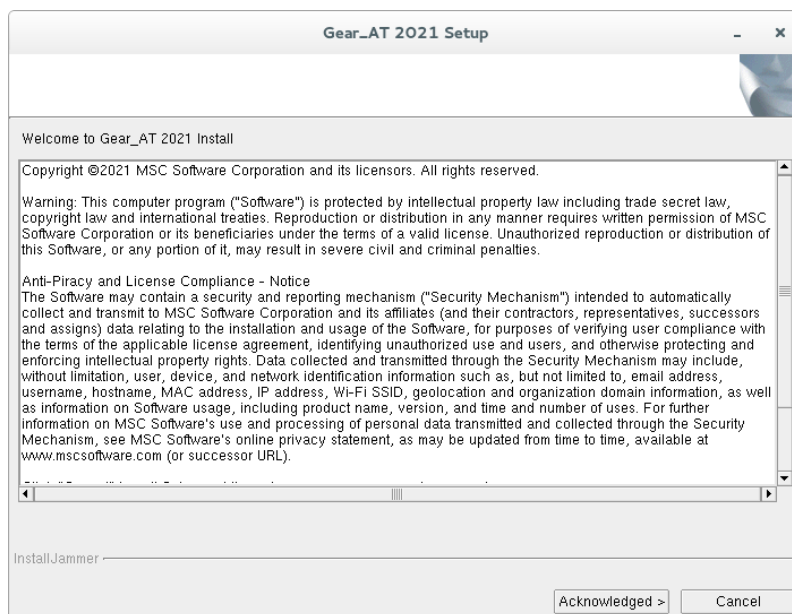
Gear_AT 2021 Setup

Welcome to Gear_AT 2021 Install

Copyright ©2021 MSC Software Corporation and its licensors. All rights reserved.

Warning: This computer program ("Software") is protected by intellectual property law including trade secret law, copyright law and international treaties. Reproduction or distribution in any manner requires written permission of MSC Software Corporation or its beneficiaries under the terms of a valid license. Unauthorized reproduction or distribution of this Software, or any portion of it, may result in severe civil and criminal penalties.

Anti-Piracy and License Compliance - Notice
The Software may contain a security and reporting mechanism ("Security Mechanism") intended to automatically collect and transmit to MSC Software Corporation and its affiliates (and their contractors, representatives, successors and assigns) data relating to the installation and usage of the Software, for purposes of verifying user compliance with the terms of the applicable license agreement, identifying unauthorized use and users, and otherwise protecting and enforcing intellectual property rights. Data collected and transmitted through the Security Mechanism may include, without limitation, user, device, and network identification information such as, but not limited to, email address, username, hostname, MAC address, IP address, Wi-Fi SSID, geolocation and organization domain information, as well as information on Software usage, including product name, version, and time and number of uses. For further information on MSC Software's use and processing of personal data transmitted and collected through the Security Mechanism, see MSC Software's online privacy statement, as may be updated from time to time, available at www.mscsoftware.com (or successor URL).

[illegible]

InstallJammer

Acknowledged >   Cancel